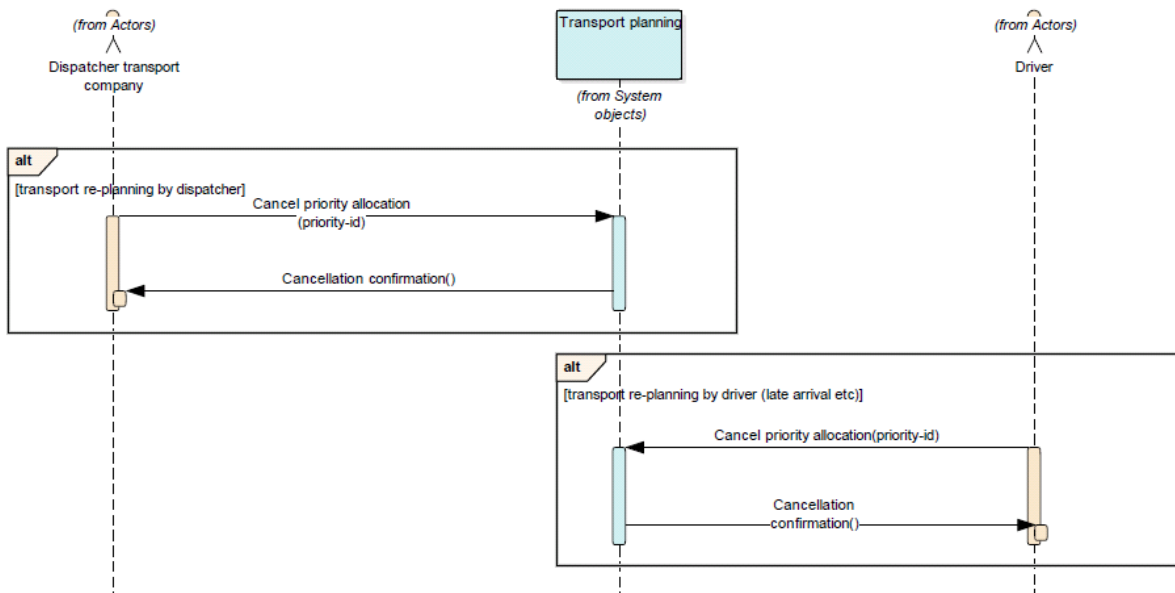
(from Actors)
Dispatcher transport company

Transport planning
(from System objects)

(from Actors)
Driver

alt
[transport re-planning by dispatcher]

Cancel priority allocation (priority-id)

Cancellation confirmation()

alt
[transport re-planning by driver (late arrival etc)]

Cancel priority allocation(priority-id)

Cancellation confirmation()